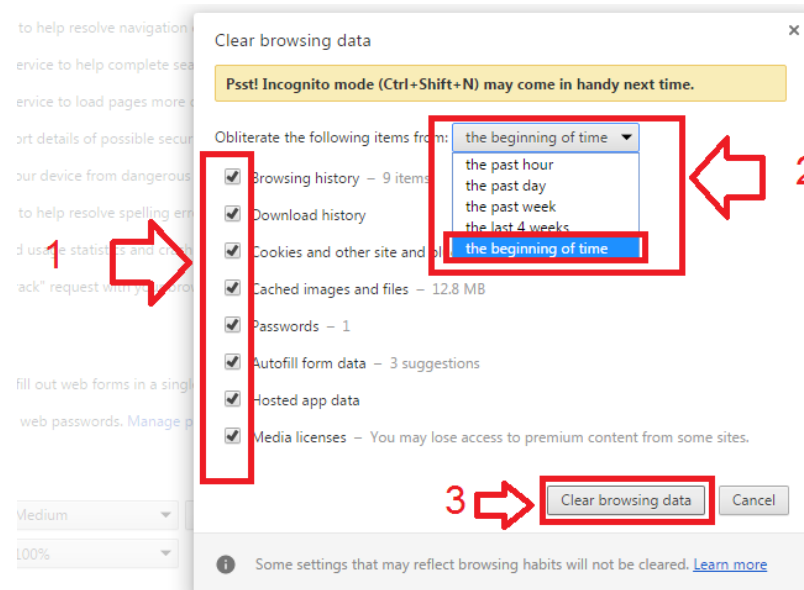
to help resolve navigation
ervice to help complete sea
ervice to load pages more
ort details of possible secur
our device from dangerous
to help resolve spelling err
d usage statistics and cra
ack" request with y

fill out web forms in a singl
web passwords. Manage p

Medium
100%

Clear browsing data

×

Psst! Incognito mode (Ctrl+Shift+N) may come in handy next time.

Obliterate the following items from: the beginning of time

the past hour
the past day
the past week
the last 4 weeks
the beginning of time

Browsing history – 9 items
Download history
Cookies and other site and pl
Cached images and files – 12.8 MB
Passwords – 1
Autofill form data – 3 suggestions
Hosted app data
Media licenses – You may lose access to premium content from some sites.

1
2
3

Clear browsing data
Cancel

Some settings that may reflect browsing habits will not be cleared. Learn more